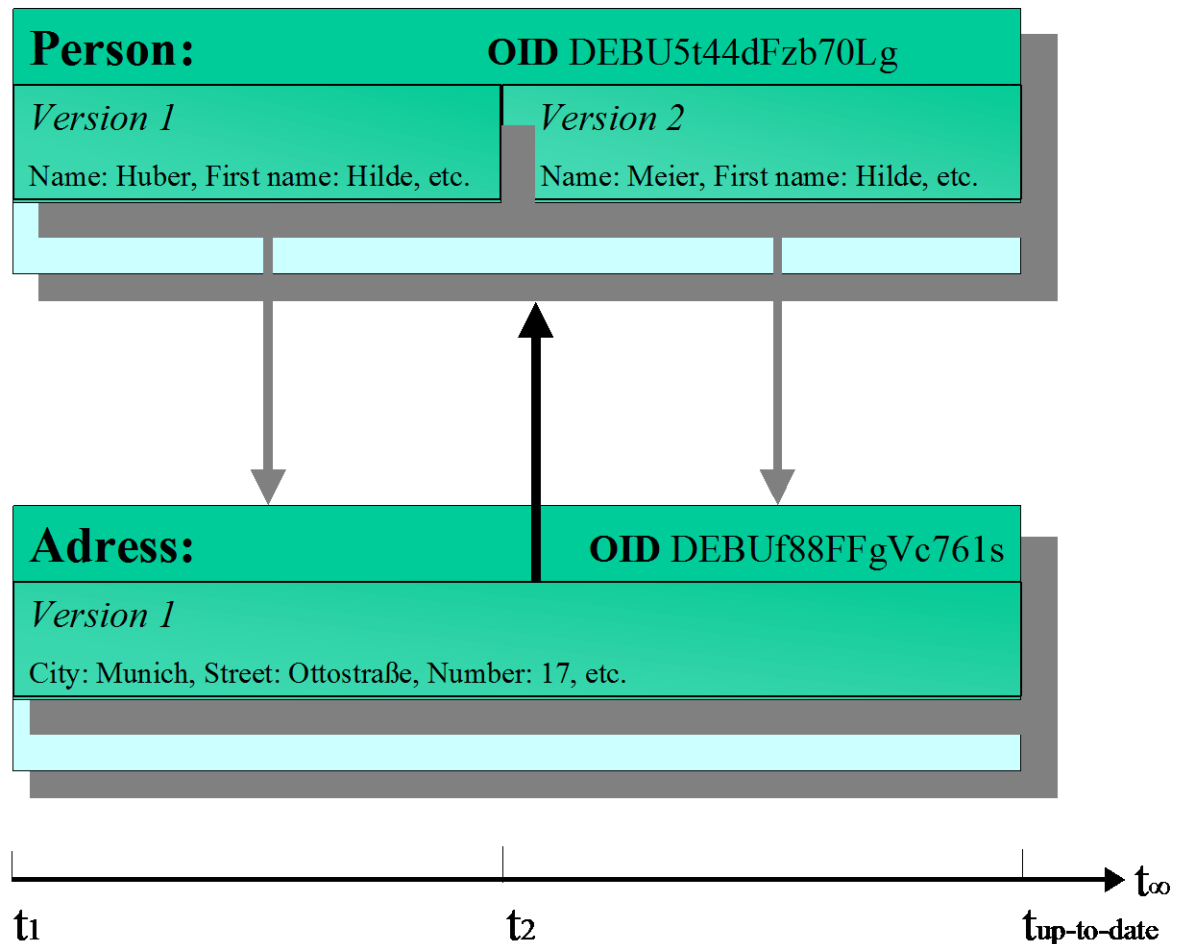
Person: OID DEBU5t44dFzb70Lg

Version 1

Name: Huber, First name: Hilde, etc.

Version 2

Name: Meier, First name: Hilde, etc.

Adress: OID DEBUf88FFgVc761s

Version 1

City: Munich, Street: Ottostraße, Number: 17, etc.

$t_\infty$

$t_1$

$t_2$

$t_{up-to-date}$